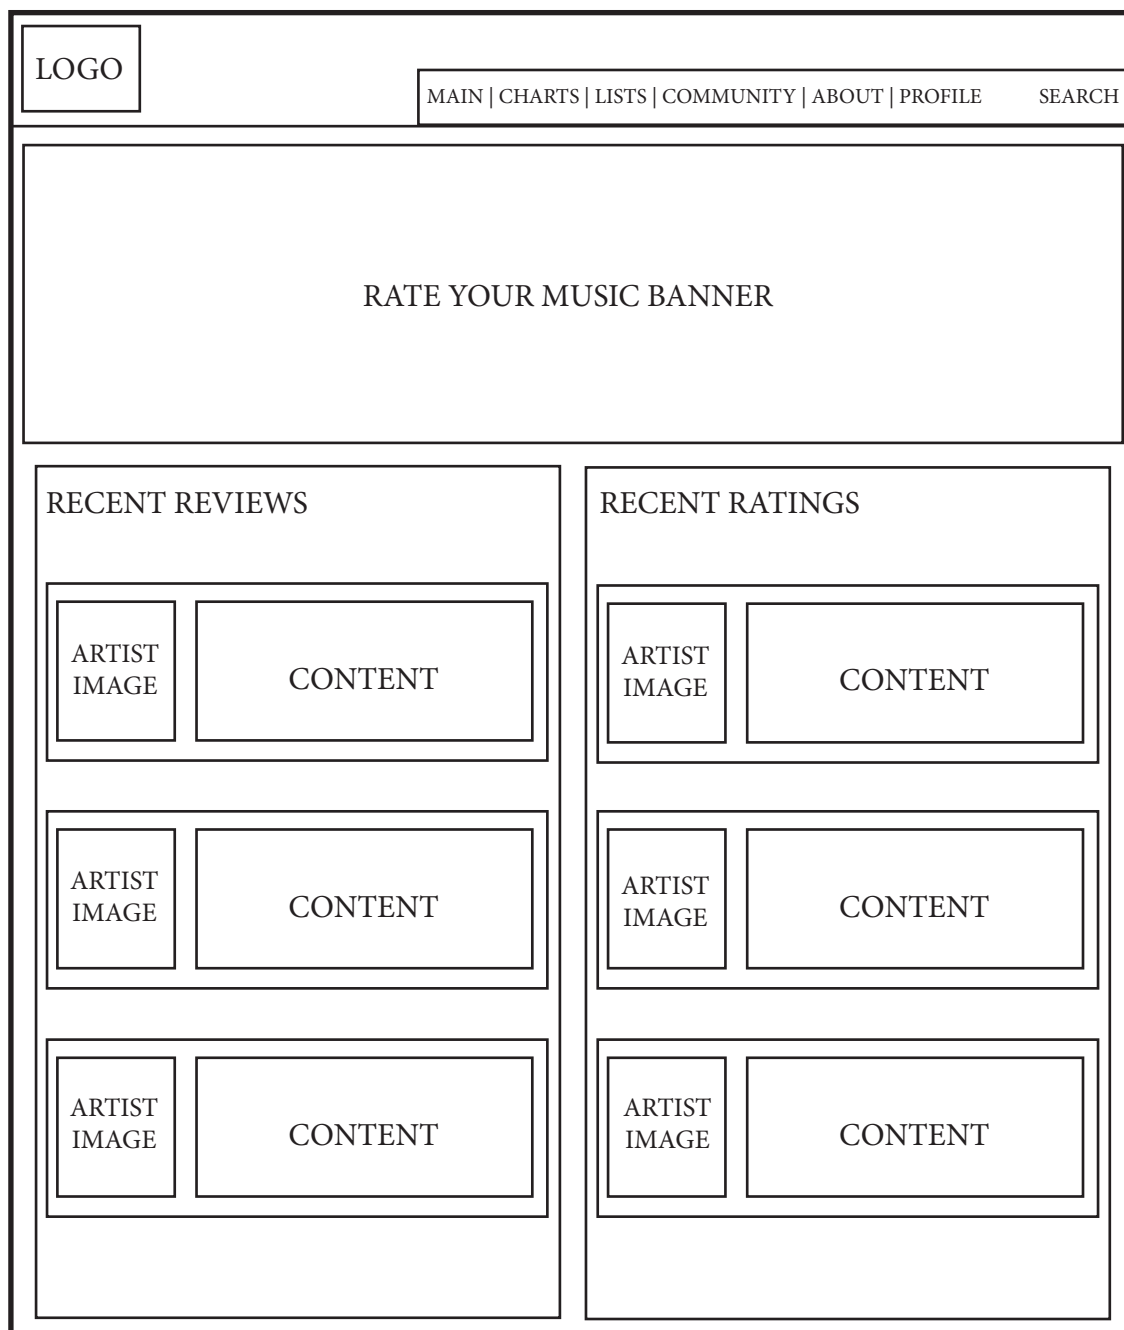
LOGO

MAIN | CHARTS | LISTS | COMMUNITY | ABOUT | PROFILE SEARCH

RATE YOUR MUSIC BANNER

RECENT REVIEWS

ARTIST IMAGE

CONTENT

ARTIST IMAGE

CONTENT

ARTIST IMAGE

CONTENT

RECENT RATINGS

ARTIST IMAGE

CONTENT

ARTIST IMAGE

CONTENT

ARTIST IMAGE

CONTENT